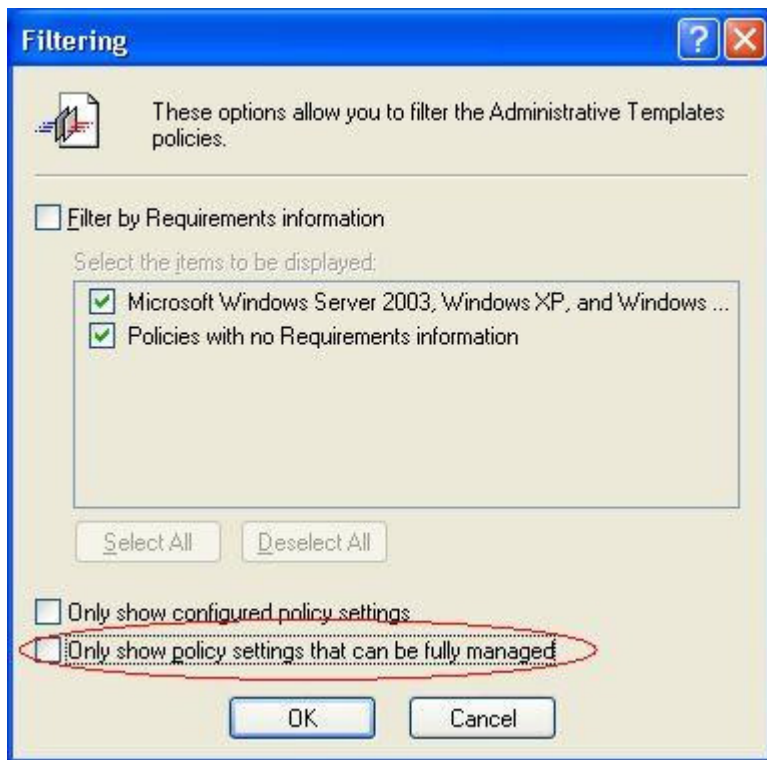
Filtering

These options allow you to filter the Administrative Templates policies.

Filter by Requirements information

Select the items to be displayed:

Microsoft Windows Server 2003, Windows XP, and Windows ...
Policies with no Requirements information

Select All
Deselect All

Only show configured policy settings
Only show policy settings that can be fully managed

OK
Cancel